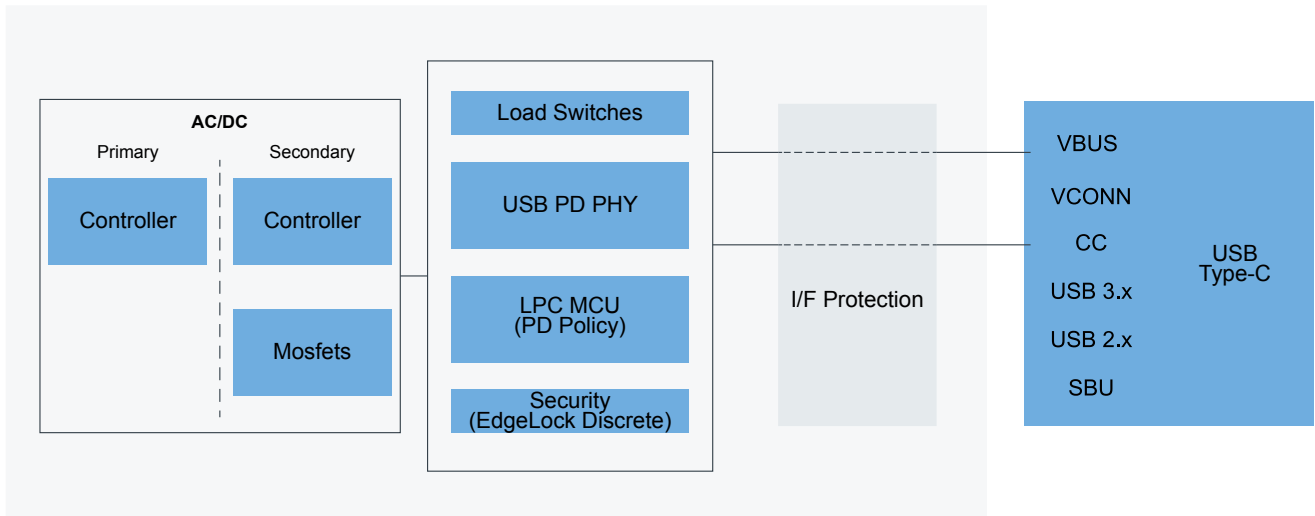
AC/DC

Primary

Secondary

Controller

Controller

Mosfets

Load Switches

USB PD PHY

LPC MCU
(PD Policy)

Security
(EdgeLock Discrete)

I/F Protection

VBUS

VCONN

CC

USB 3.x

USB 2.x

SBU

USB
Type-C